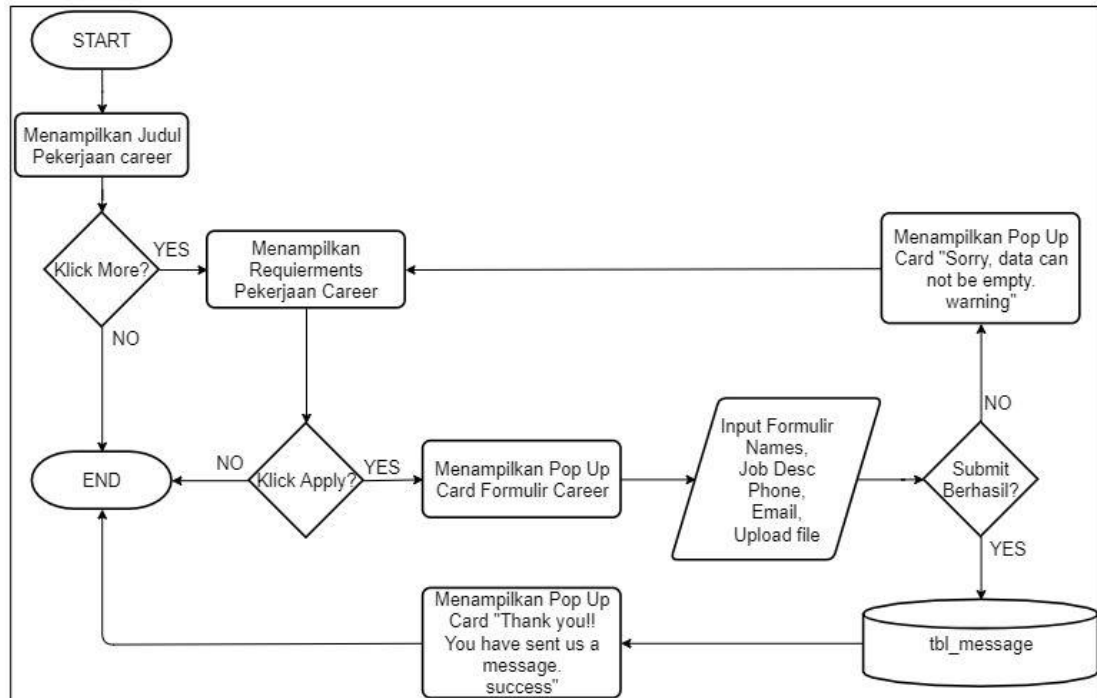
START

Menampilkan Judul Pekerjaan career

Klick More?

YES

NO

Menampilkan Requierments Pekerjaan Career

Menampilkan Pop Up Card "Sorry, data can not be empty. warning"

END

NO

Klick Apply?

YES

Menampilkan Pop Up Card Formulir Career

Input Formulir Names, Job Desc Phone, Email, Upload file

NO

Submit Berhasil?

YES

Menampilkan Pop Up Card "Thank you!! You have sent us a message. success"

tbl_message